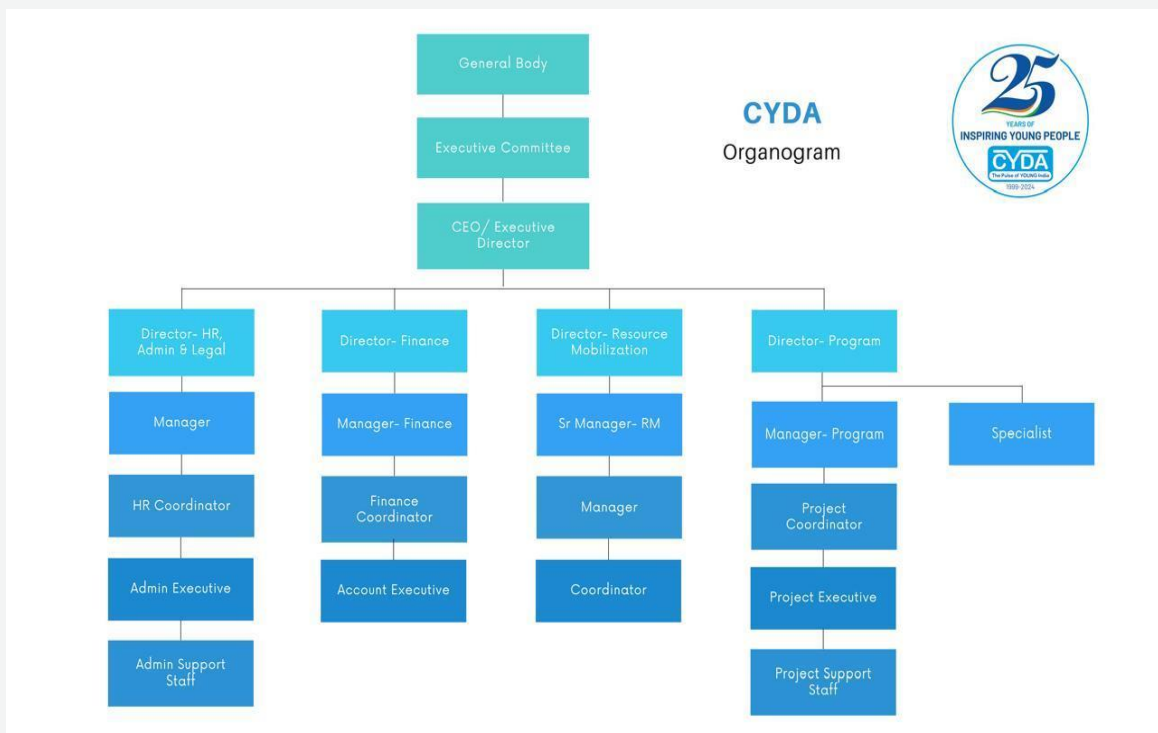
General Body

Executive Committee

CEO/ Executive Director

CYDA

Organogram

25
YEARS OF
INSPIRING YOUNG PEOPLE
CYDA
The Pulse of YOUNG India
1999-2024

Director- HR, Admin & Legal

Manager

HR Coordinator

Admin Executive

Admin Support Staff

Director- Finance

Manager- Finance

Finance Coordinator

Account Executive

Director- Resource Mobilization

Sr Manager- RM

Manager

Coordinator

Director- Program

Manager- Program

Project Coordinator

Project Executive

Project Support Staff

Specialist